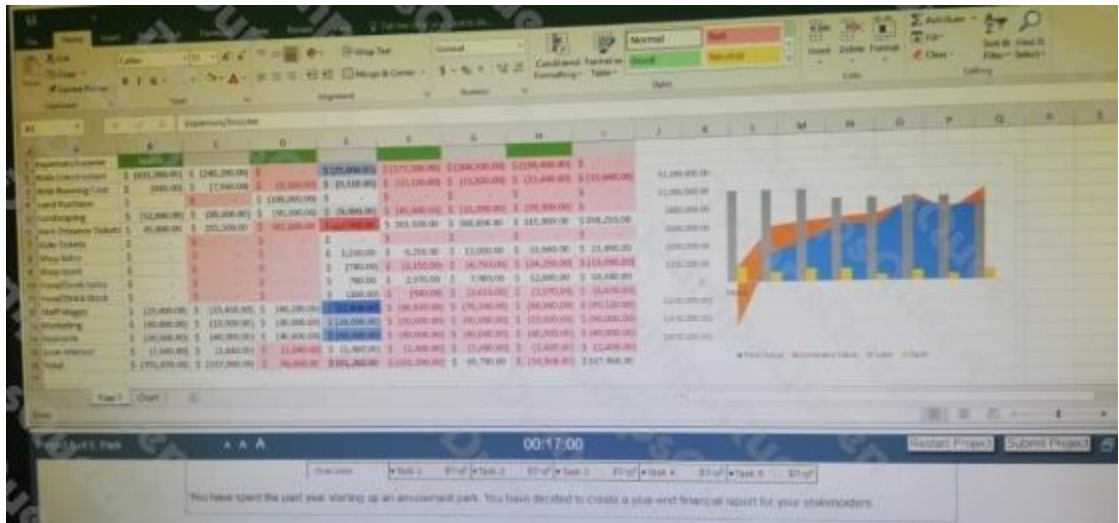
Wrap Text

General

Merge & Center

Conditional Formatting

Format as Table

Normal

Bad

Good

Neutral

Insert

Delete

Format

AutoSum

Fill

Clear

Sort & Filter

Find & Select

Expenses/Income

Year 1

Chart

00:17:00

Restart Project

Submit Project

Overview

Task 1

Task 2

Task 3

Task 4

Task 5

You have spent the past year starting up an amusement park. You have decided to create a year-end financial report for your stakeholders.